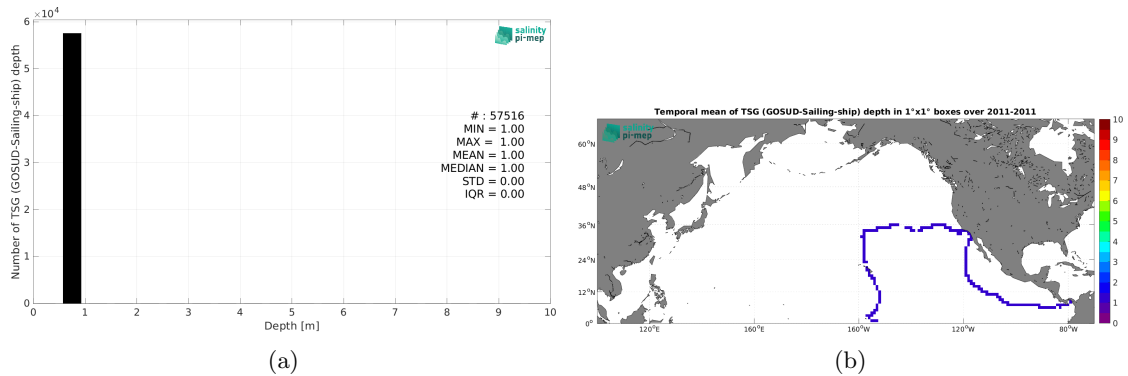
$\times 10^4$
6
5
4
3
2
1
0
Number of TSG (GOSUD-Sailing-ship) depth
0 1 2 3 4 5 6 7 8 9 10
Depth [m]
salinity pi-mep
# : 57516
MIN = 1.00
MAX = 1.00
MEAN = 1.00
MEDIAN = 1.00
STD = 0.00
IQR = 0.00
(a)

Temporal mean of TSG (GOSUD-Sailing-ship) depth in 1°x1° boxes over 2011-2011
salinity pi-mep
$60^oN$
$48^oN$
$36^oN$
$24^oN$
$12^oN$
$0^o$
$120^oE$
$160^oE$
$160^oW$
$120^oW$
$80^oW$
10
9
8
7
6
5
4
3
2
1
0
(b)